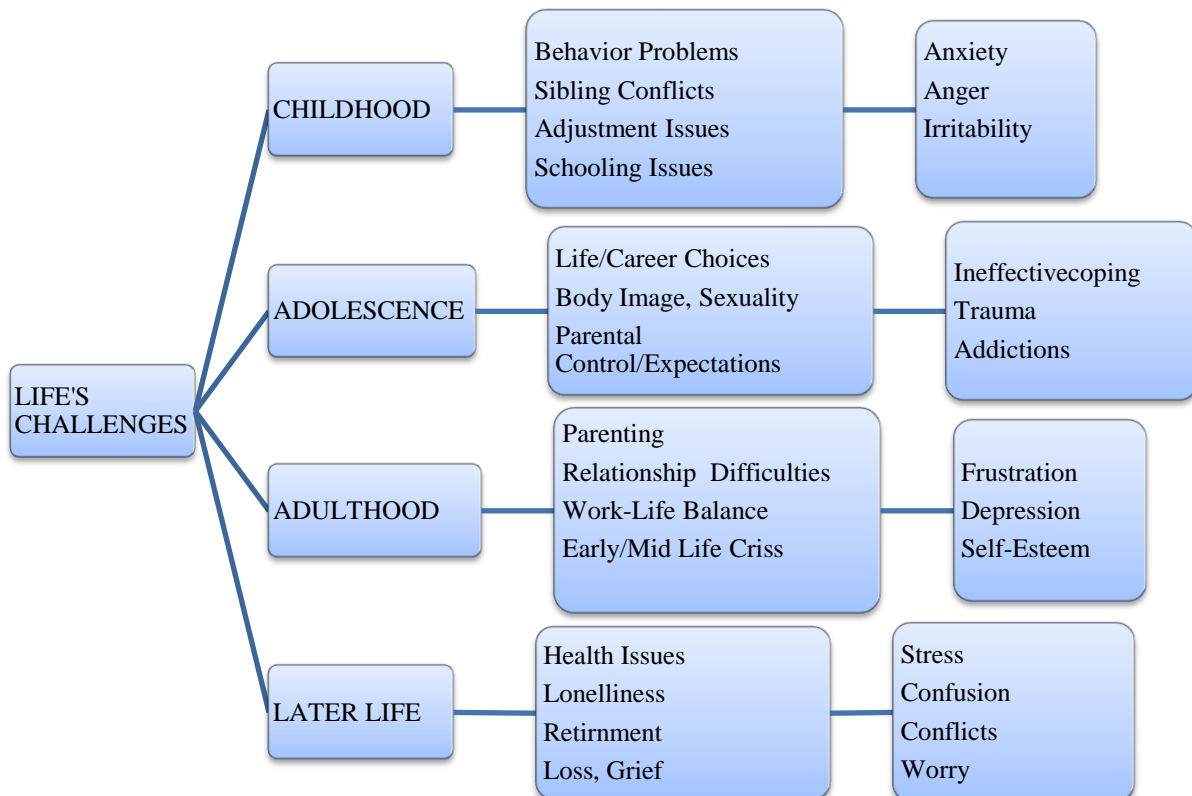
LIFE'S CHALLENGES

CHILDHOOD

Behavior Problems
Sibling Conflicts
Adjustment Issues
Schooling Issues

Anxiety
Anger
Irritability

ADOLESCENCE

Life/Career Choices
Body Image, Sexuality
Parental Control/Expectations

Ineffectivecoping
Trauma
Addictions

ADULTHOOD

Parenting
Relationship Difficulties
Work-Life Balance
Early/Mid Life Criss

Frustration
Depression
Self-Esteem

LATER LIFE

Health Issues
Lonelliness
Retirnment
Loss, Grief

Stress
Confusion
Conflicts
Worry